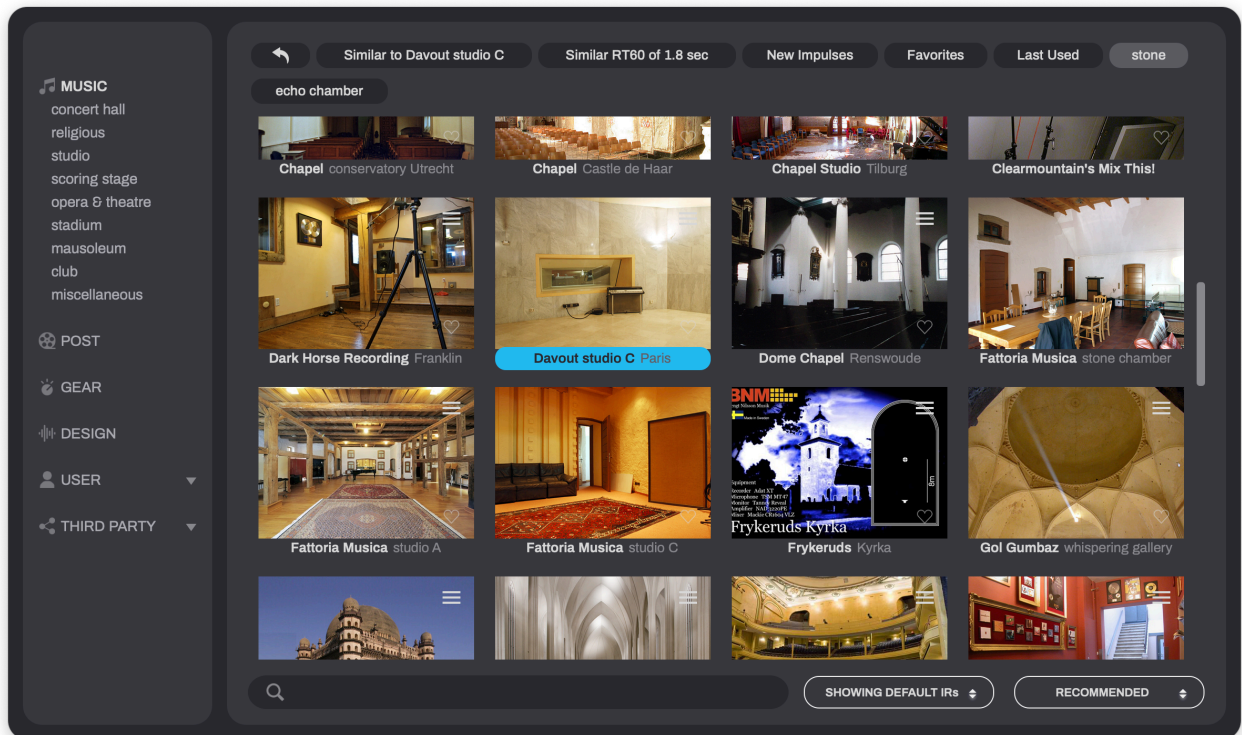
MUSIC
concert hall
religious
studio
scoring stage
opera & theatre
stadium
mausoleum
club
miscellaneous

POST

GEAR

DESIGN

USER

THIRD PARTY

Similar to Davout studio C
Similar RT60 of 1.8 sec
New Impulses
Favorites
Last Used
stone
echo chamber

Chapel conservatory Utrecht
Chapel Castle de Haar
Chapel Studio Tilburg
Clearmountain's Mix This!

Dark Horse Recording Franklin
Davout studio C Paris
Dome Chapel Renswoude
Fattoria Musica stone chamber

Fattoria Musica studio A
Fattoria Musica studio C
BNM
Frykeruds Kyrka
8m
Frykeruds Kyrka
Gol Gumbaz whispering gallery

SHOWING DEFAULT IRs
RECOMMENDED